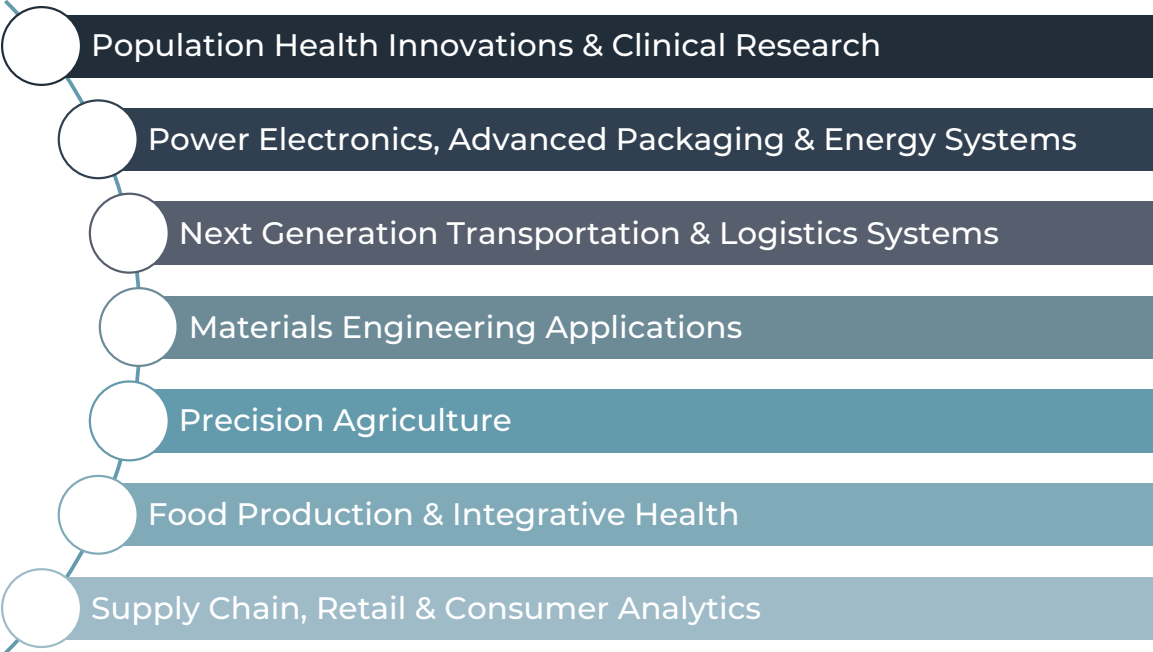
Population Health Innovations & Clinical Research

Power Electronics, Advanced Packaging & Energy Systems

Next Generation Transportation & Logistics Systems

Materials Engineering Applications

Precision Agriculture

Food Production & Integrative Health

Supply Chain, Retail & Consumer Analytics